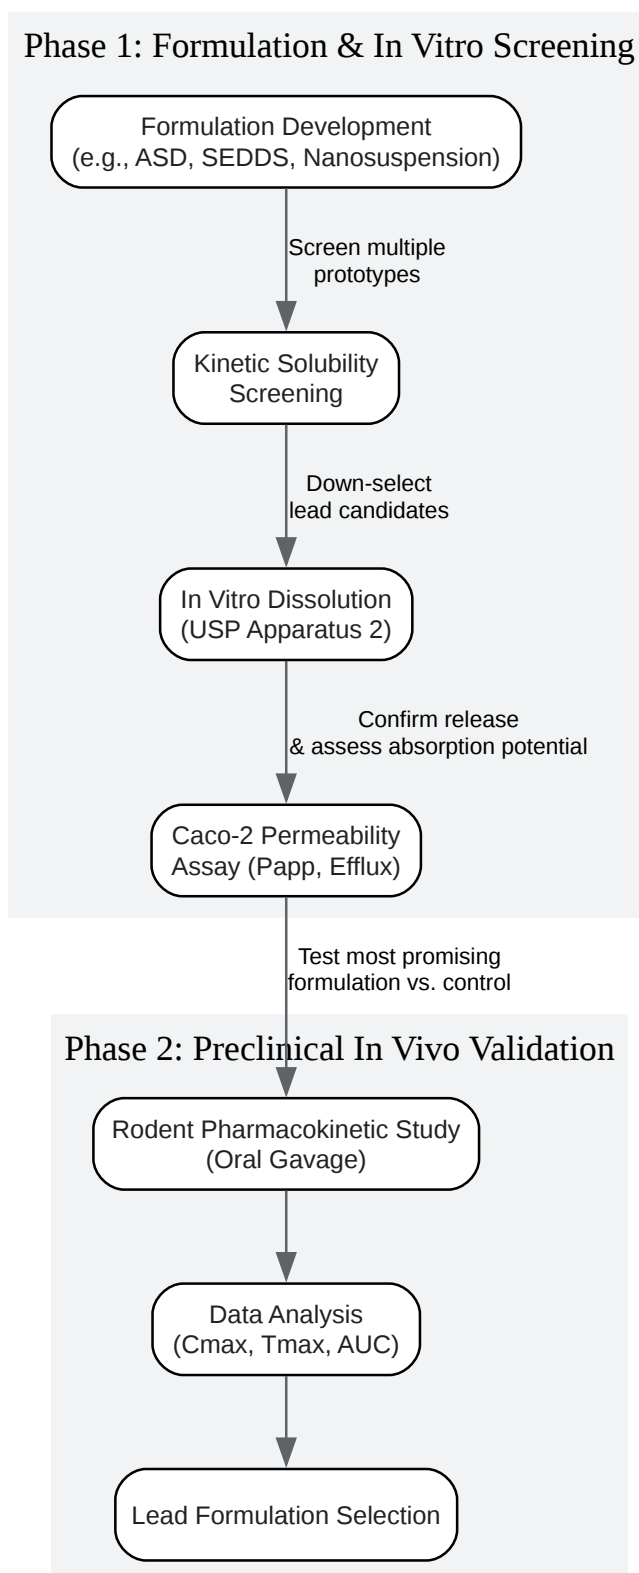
Phase 1: Formulation & In Vitro Screening

Formulation Development (e.g., ASD, SEDDS, Nanosuspension)

Screen multiple prototypes

Kinetic Solubility Screening

Down-select lead candidates

In Vitro Dissolution (USP Apparatus 2)

Confirm release & assess absorption potential

Caco-2 Permeability Assay (Papp, Efflux)

Test most promising formulation vs. control

Phase 2: Preclinical In Vivo Validation

Rodent Pharmacokinetic Study (Oral Gavage)

Data Analysis (Cmax, Tmax, AUC)

Lead Formulation Selection